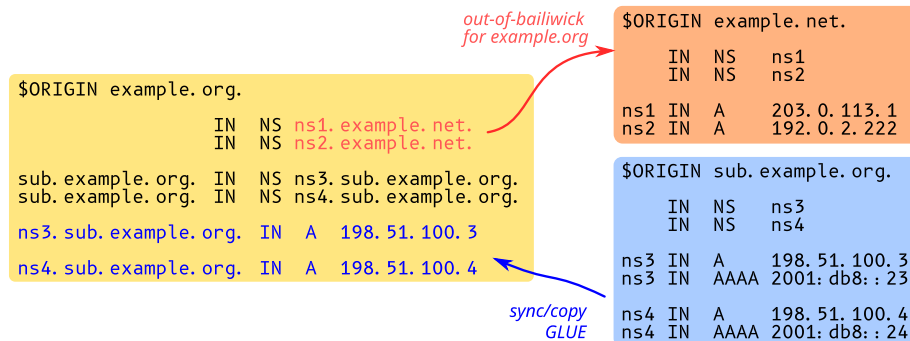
out-of-bailiwick
for example.org

$ORIGIN example.net.

IN NS ns1
IN NS ns2

ns1 IN A 203.0.113.1
ns2 IN A 192.0.2.222

$ORIGIN example.org.

IN NS ns1.example.net.
IN NS ns2.example.net.

sub.example.org. IN NS ns3.sub.example.org.
sub.example.org. IN NS ns4.sub.example.org.

ns3.sub.example.org. IN A 198.51.100.3

ns4.sub.example.org. IN A 198.51.100.4

$ORIGIN sub.example.org.

IN NS ns3
IN NS ns4

ns3 IN A 198.51.100.3
ns3 IN AAAA 2001:db8::23

sync/copy
GLUE

ns4 IN A 198.51.100.4
ns4 IN AAAA 2001:db8::24